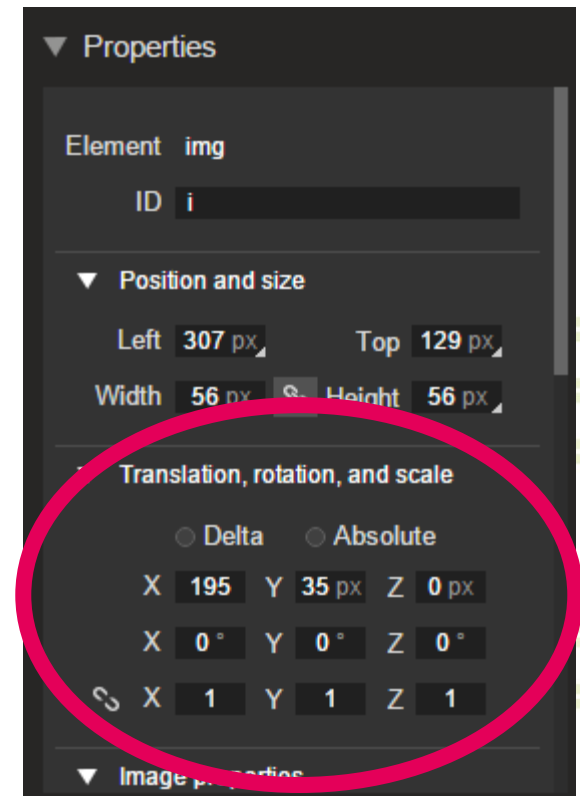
▼ Properties

Element img

ID i

▼ Position and size

Left 307 px Top 129 px

Width 56 px Height 56 px

Translation, rotation, and scale

Delta Absolute

X 195 Y 35 px Z 0 px

X 0 ° Y 0 ° Z 0 °

X 1 Y 1 Z 1

▼ Image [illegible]